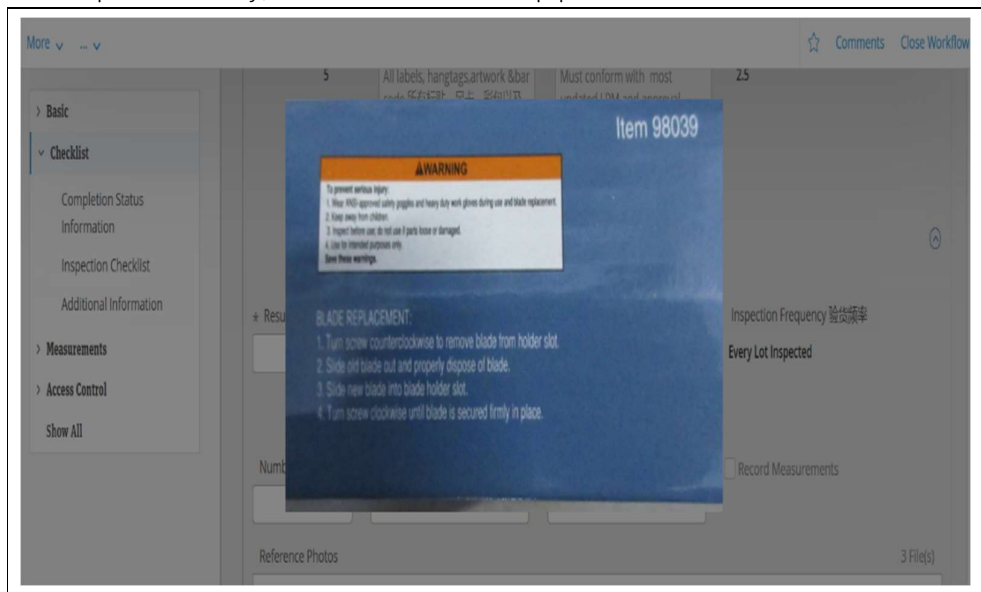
More ⌄ ... ⌄

Comments Close Workflow

> Basic

⌄ Checklist

Completion Status Information

Inspection Checklist

Additional Information

> Measurements

> Access Control

Show All

5

All labels, hangtags,artwork &bar code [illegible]

Must conform with most updated LPM and approval

2.5

Item 98039

⚠WARNING

To prevent serious injury:
1. Wear ANSI approved safety goggles and heavy duty work gloves during use and blade replacement.
2. Keep away from children.
3. Inspect before use, do not use if parts loose or damaged.
4. Use for intended purposes only.
Save these warnings.

BLADE REPLACEMENT:
1. Turn screw counterclockwise to remove blade from holder slot.
2. Slide old blade out and properly dispose of blade.
3. Slide new blade into blade holder slot.
4. Turn screw clockwise until blade is secured firmly in place.

* Resu

Inspection Frequency 验货频率

Every Lot Inspected

Numb

Record Measurements

Reference Photos

3 File(s)